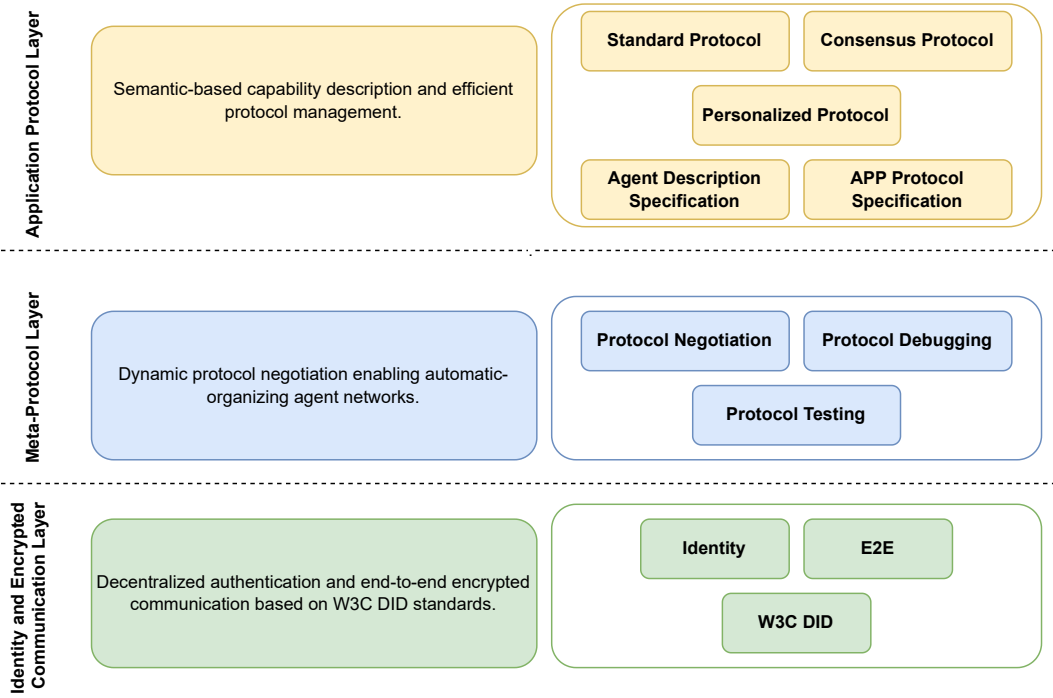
Application Protocol Layer

Semantic-based capability description and efficient protocol management.

Standard Protocol

Consensus Protocol

Personalized Protocol

Agent Description Specification

APP Protocol Specification

Meta-Protocol Layer

Dynamic protocol negotiation enabling automatic-organizing agent networks.

Protocol Negotiation

Protocol Debugging

Protocol Testing

Identity and Encrypted Communication Layer

Decentralized authentication and end-to-end encrypted communication based on W3C DID standards.

Identity

E2E

W3C DID